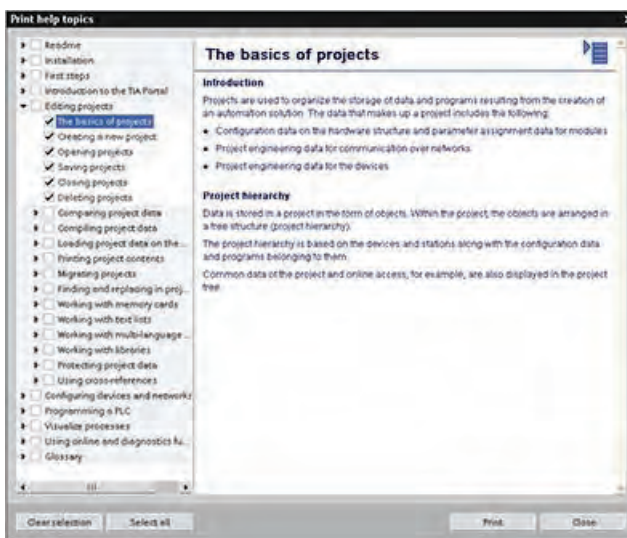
Print help topics

Readme
Installation
First steps
Introduction to the TIA Portal
Editing projects
The basics of projects
Creating a new project
Opening projects
Saving projects
Closing projects
Deleting projects
Comparing project data
Compiling project data
Loading project data on the...
Printing project contents
Migrating projects
Finding and replacing in proj...
Working with memory cards
Working with text lists
Working with multi-language ...
Working with libraries
Protecting project data
Using cross-references
Configuring devices and networks
Programming a PLC
Visualize processes
Using online and diagnostics fu...
Glossary

The basics of projects

Introduction

Projects are used to organize the storage of data and programs resulting from the creation of an automation solution. The data that makes up a project includes the following:

• Configuration data on the hardware structure and parameter assignment data for modules
• Project engineering data for communication over networks
• Project engineering data for the devices

Project hierarchy

Data is stored in a project in the form of objects. Within the project, the objects are arranged in a tree structure (project hierarchy).

The project hierarchy is based on the devices and stations along with the configuration data and programs belonging to them.

Common data of the project and online access, for example, are also displayed in the project tree.

Clear selection Select all Print Close